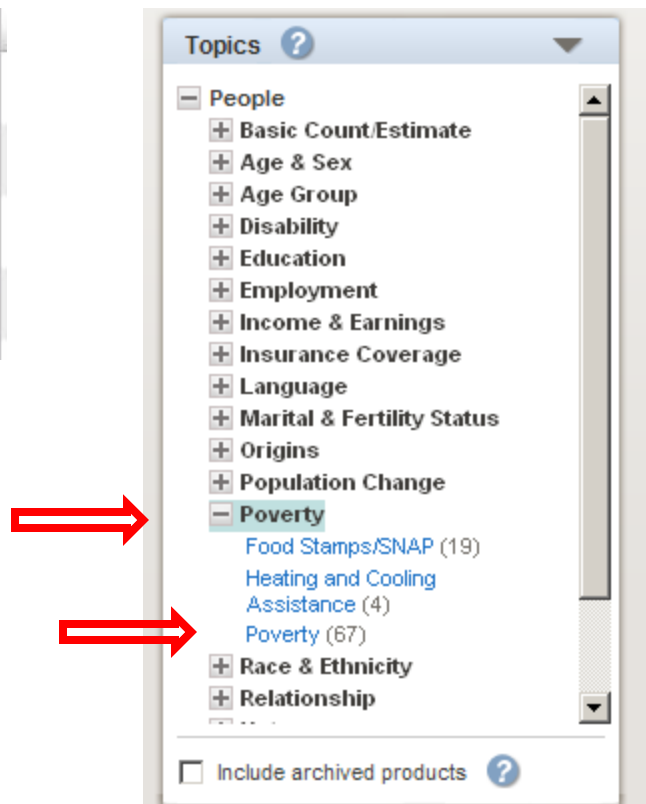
Topics ?

People
Basic Count/Estimate
Age & Sex
Age Group
Disability
Education
Employment
Income & Earnings
Insurance Coverage
Language
Marital & Fertility Status
Origins
Population Change
Poverty
Food Stamps/SNAP (19)
Heating and Cooling Assistance (4)
Poverty (67)
Race & Ethnicity
Relationship
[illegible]

Include archived products ?